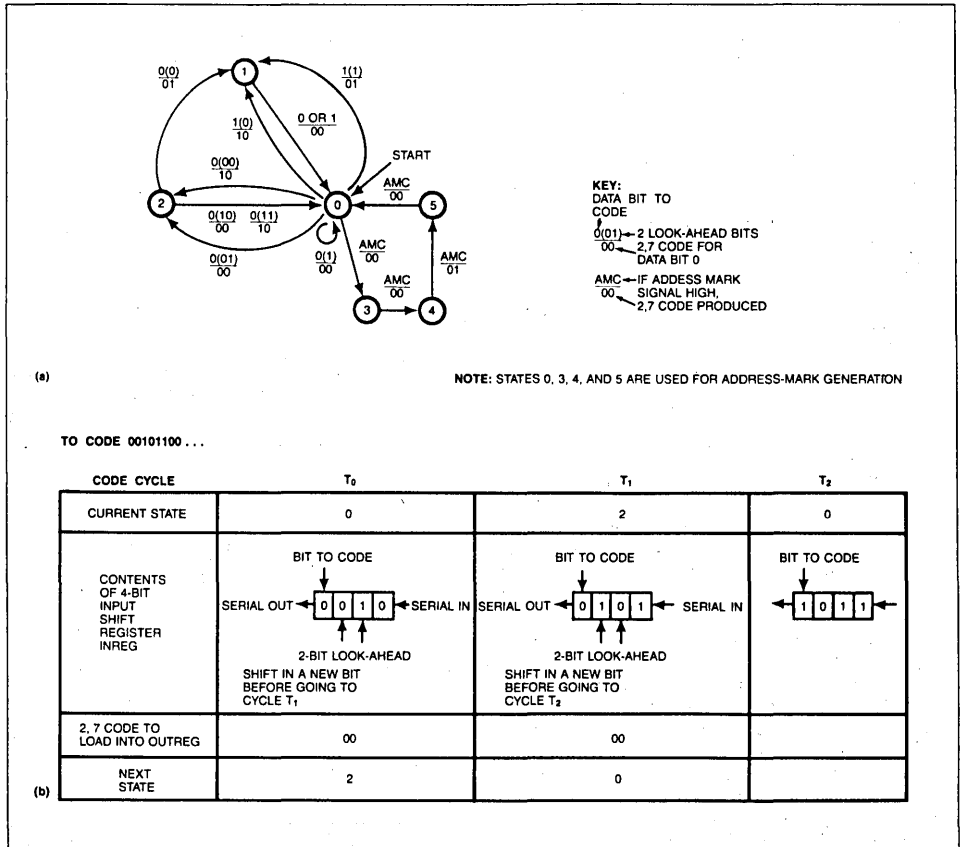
$\frac{0(0)}{01}$

1

$\frac{1(1)}{01}$

$\frac{1(0)}{10}$

$\frac{0 \text{ OR } 1}{00}$

START

$\frac{0(00)}{10}$

2

$\frac{0(10)}{00}$

$\frac{0(11)}{10}$

0

$\frac{AMC}{00}$

5

$\frac{0(01)}{00}$

$\frac{0(1)}{00}$

$\frac{AMC}{00}$

$\frac{AMC}{01}$

$\frac{AMC}{00}$

3

4

KEY:
DATA BIT TO CODE
$\frac{0(01)}{00}$ ← 2 LOOK-AHEAD BITS
2,7 CODE FOR DATA BIT 0
$\frac{AMC}{00}$ ← IF ADDESS MARK SIGNAL HIGH,
2,7 CODE PRODUCED

(a)

NOTE: STATES 0, 3, 4, AND 5 ARE USED FOR ADDRESS-MARK GENERATION

TO CODE 00101100 . . .

| CODE CYCLE | $T_0$ | $T_1$ | $T_2$ |
|---|---|---|---|
| CURRENT STATE | 0 | 2 | 0 |
| CONTENTS OF 4-BIT INPUT SHIFT REGISTER INREG | BIT TO CODE<br>SERIAL OUT ← 0 0 1 0 ← SERIAL IN<br>2-BIT LOOK-AHEAD<br>SHIFT IN A NEW BIT BEFORE GOING TO CYCLE $T_1$ | BIT TO CODE<br>SERIAL OUT ← 0 1 0 1 ← SERIAL IN<br>2-BIT LOOK-AHEAD<br>SHIFT IN A NEW BIT BEFORE GOING TO CYCLE $T_2$ | BIT TO CODE<br>← 1 0 1 1 ← |
| 2, 7 CODE TO LOAD INTO OUTREG | 00 | 00 | |
| NEXT STATE | 2 | 0 | |

(b)